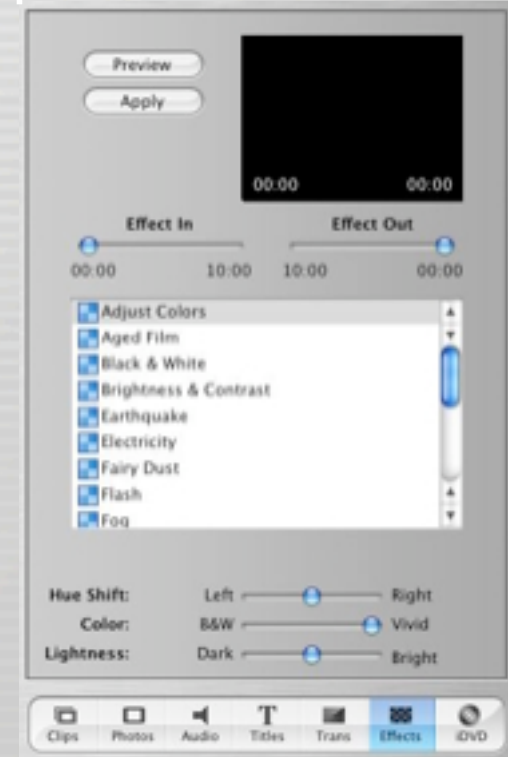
Preview
Apply

00:00 00:00

Effect In
00:00 10:00

Effect Out
10:00 00:00

Adjust Colors
Aged Film
Black & White
Brightness & Contrast
Earthquake
Electricity
Fairy Dust
Flash
Fog

Hue Shift: Left Right
Color: B&W Vivid
Lightness: Dark Bright

Clips
Photos
Audio
Titles
Trans
Effects
iDVD